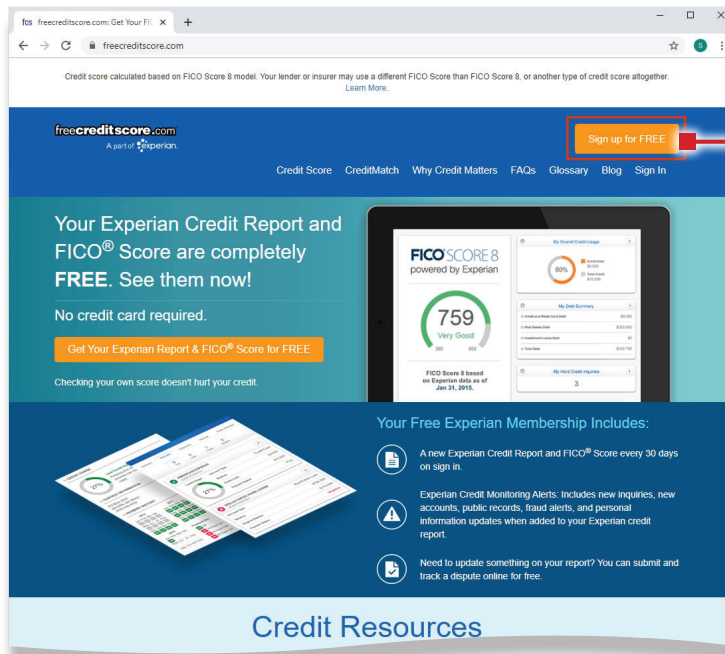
fcs freecreditscore.com: Get Your FIC ×  +

freecreditscore.com

S

Credit score calculated based on FICO Score 8 model. Your lender or insurer may use a different FICO Score than FICO Score 8, or another type of credit score altogether. Learn More.

freecreditscore.com
A part of experian.

Sign up for FREE

Credit Score  CreditMatch  Why Credit Matters  FAQs  Glossary  Blog  Sign In

Your Experian Credit Report and FICO® Score are completely FREE. See them now!

No credit card required.

Get Your Experian Report & FICO® Score for FREE

Checking your own score doesn't hurt your credit.

FICO® SCORE 8
powered by Experian

759
Very Good

300  850

FICO Score 8 based on Experian data as of Jan 31, 2015.

My Overall Credit Usage

60%

My Debt Summary

My Hard Credit Inquiries

3

Your Free Experian Membership Includes:

A new Experian Credit Report and FICO® Score every 30 days on sign in.

Experian Credit Monitoring Alerts: Includes new inquiries, new accounts, public records, fraud alerts, and personal information updates when added to your Experian credit report.

Need to update something on your report? You can submit and track a dispute online for free.

Credit Resources